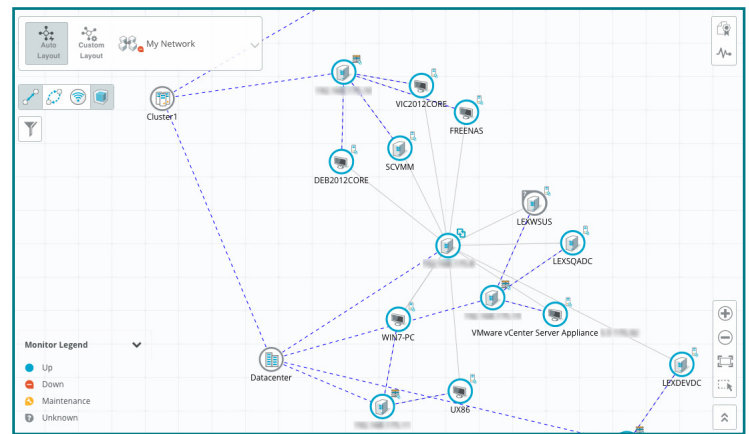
Auto Layout
Custom Layout
My Network
Cluster1
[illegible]
VIC2012CORE
FREENAS
SCVMM
DEB2012CORE
LEXWSUS
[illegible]
LEXSQADC
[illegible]
VMware vCenter Server Appliance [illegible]
WIN7-PC
Datacenter
UX86
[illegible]
LEXDEVDC
Monitor Legend
Up
Down
Maintenance
Unknown